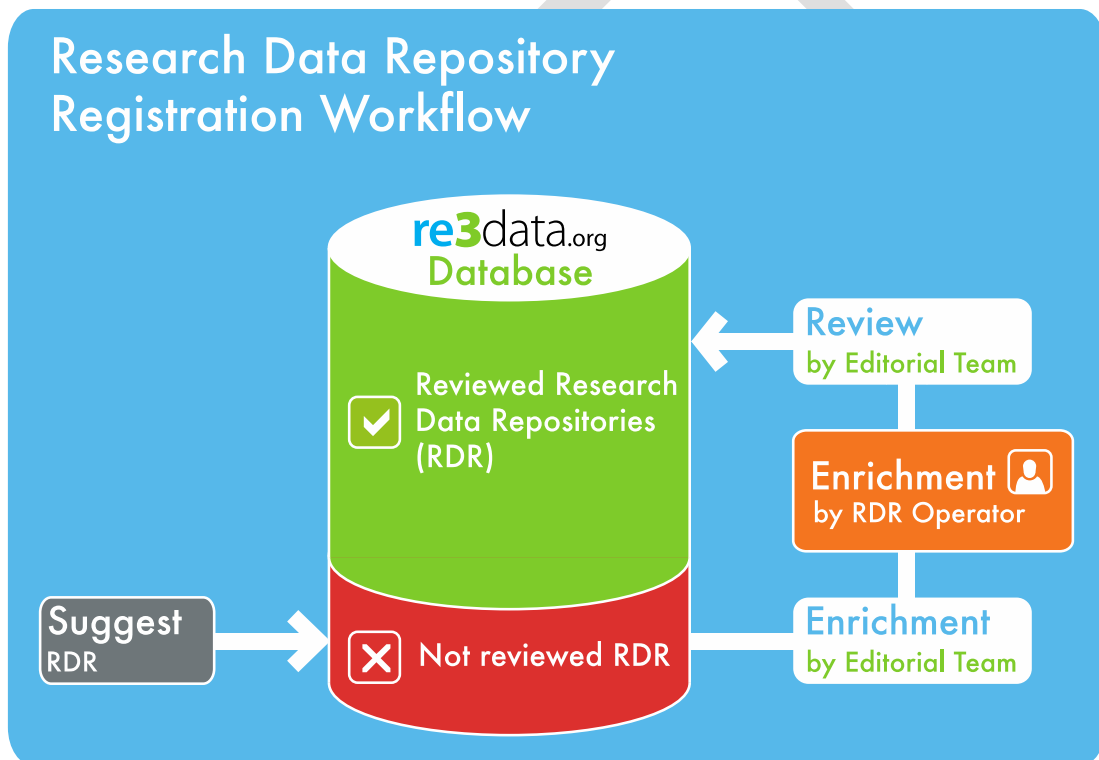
Research Data Repository Registration Workflow

re3data.org
Database

Reviewed Research Data Repositories (RDR)

Not reviewed RDR

Suggest
RDR

Review
by Editorial Team

Enrichment
by RDR Operator

Enrichment
by Editorial Team